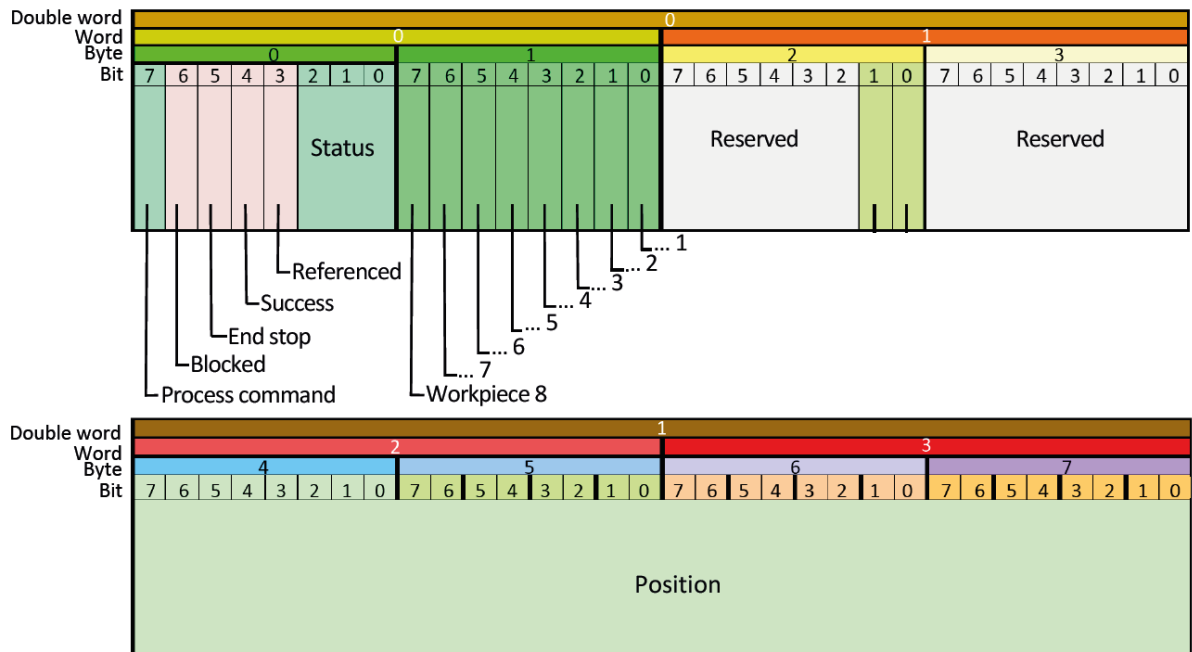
Double word 0
Word 0 1
Byte 0 1 2 3
Bit 7 6 5 4 3 2 1 0 7 6 5 4 3 2 1 0 7 6 5 4 3 2 1 0 7 6 5 4 3 2 1 0

Status

Reserved

Reserved

... 1
... 2
... 3
... 4
... 5
... 6
... 7
Workpiece 8

Referenced
Success
End stop
Blocked
Process command

Double word 1
Word 2 3
Byte 4 5 6 7
Bit 7 6 5 4 3 2 1 0 7 6 5 4 3 2 1 0 7 6 5 4 3 2 1 0 7 6 5 4 3 2 1 0

Position